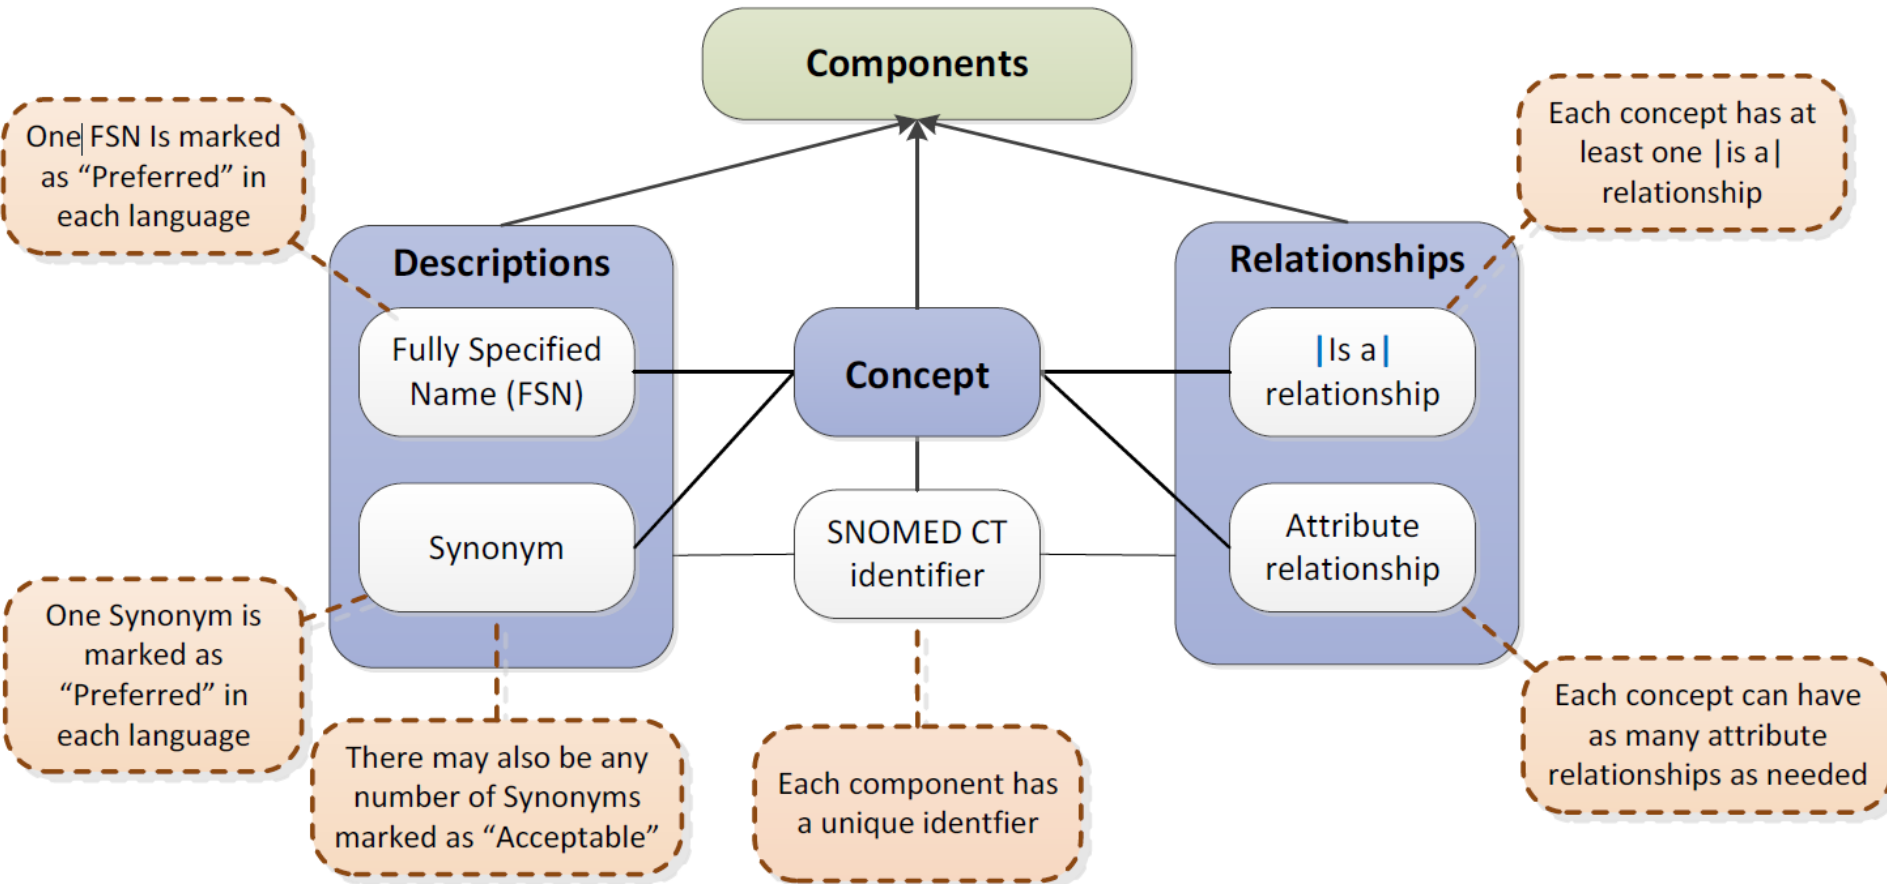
Components

One FSN Is marked as “Preferred” in each language

Descriptions

Fully Specified Name (FSN)

Synonym

Concept

SNOMED CT identifier

Relationships

|Is a| relationship

Attribute relationship

Each concept has at least one |is a| relationship

One Synonym is marked as “Preferred” in each language

There may also be any number of Synonyms marked as “Acceptable”

Each component has a unique identfier

Each concept can have as many attribute relationships as needed